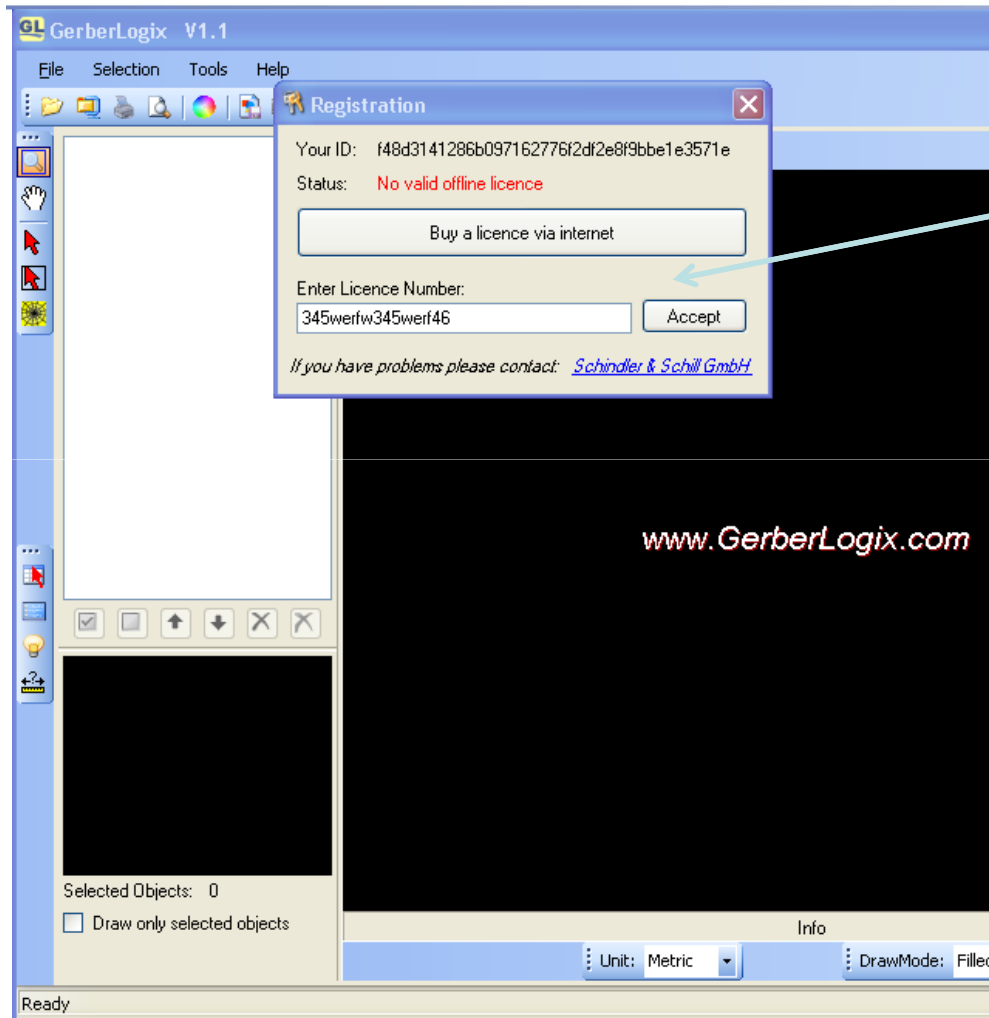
GL GerberLogix V1.1

File Selection Tools Help

Registration

Your ID: f48d3141286b097162776f2df2e8f9bbe1e3571e

Status: No valid offline licence

Buy a licence via internet

Enter Licence Number:

345werfw345werf46

Accept

If you have problems please contact: Schindler & Schill GmbH

www.GerberLogix.com

Selected Objects: 0

Draw only selected objects

Info

Unit: Metric

DrawMode: Fillec

Ready